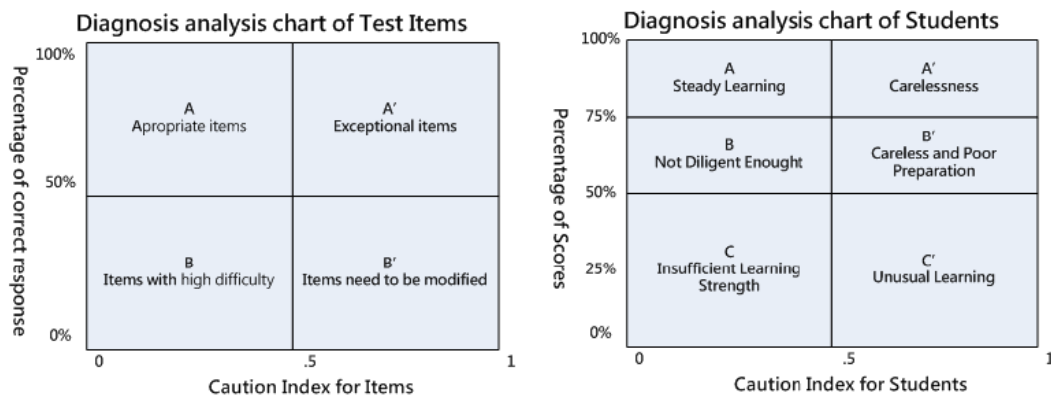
Diagnosis analysis chart of Test Items

Percentage of correct response

100%

50%

0%

A
Apropriate items

A′
Exceptional items

B
Items with high difficulty

B′
Items need to be modified

0

.5

1

Caution Index for Items

Diagnosis analysis chart of Students

Percentage of Scores

100%

75%

50%

25%

0%

A
Steady Learning

A′
Carelessness

B
Not Diligent Enought

B′
Careless and Poor Preparation

C
Insufficient Learning Strength

C′
Unusual Learning

0

.5

1

Caution Index for Students